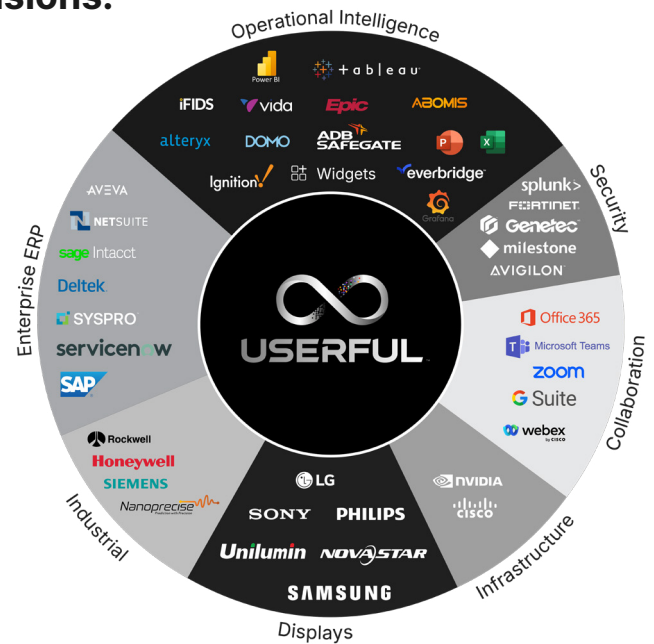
Operational Intelligence

Power BI
+ a b l e a u
iFIDS
vida
Epic
ABOMIS
alteryx
DOMO
ADB SAFEGATE
Ignition
Widgets
everbridge
Grafana

Security

splunk>
FORTINET
Genetec
milestone
AVIGILON

Collaboration

Office 365
Microsoft Teams
zoom
G Suite
webex by CISCO

Infrastructure

NVIDIA
CISCO

Displays

LG
SONY
PHILIPS
Unilumin
NOVASTAR
SAMSUNG

Industrial

Rockwell
Honeywell
SIEMENS
Nanoprecise

Enterprise ERP

AVEVA
NETSUITE
sage Intacct
Deltek
SYSPRO
servicenow
SAP

USERFUL